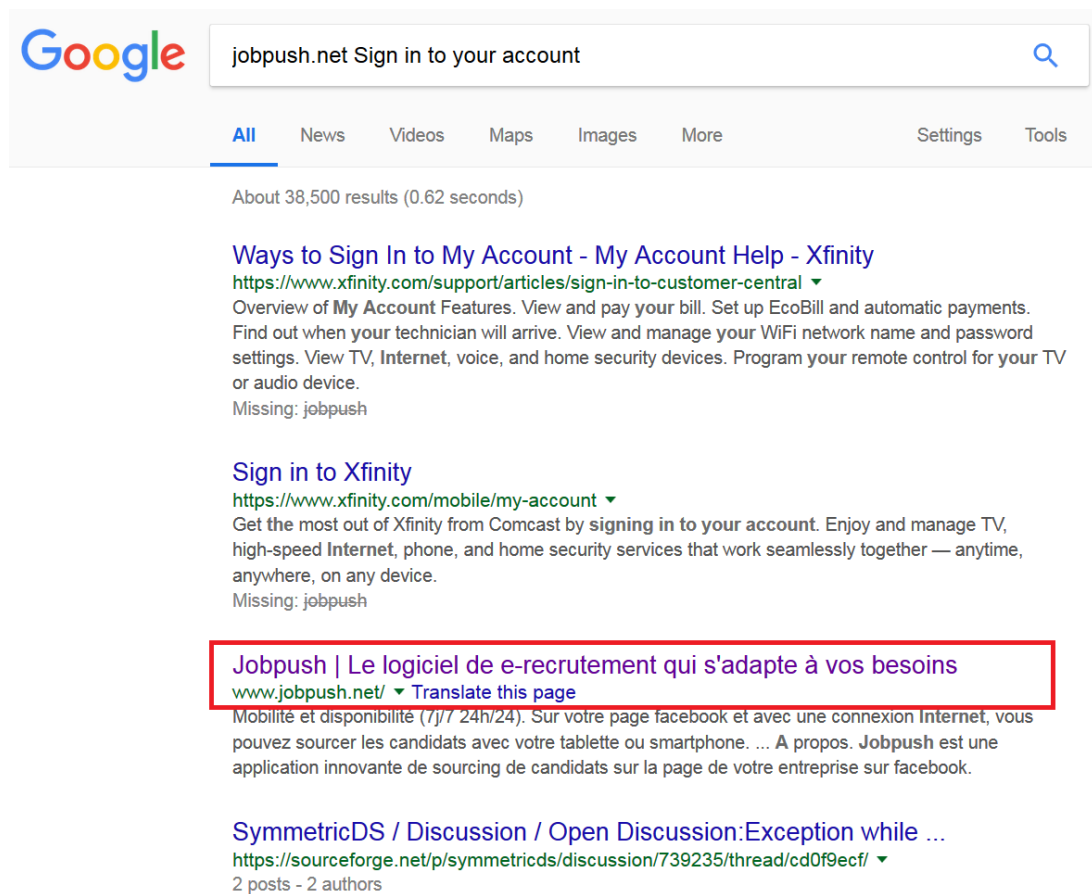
Google

jobpush.net Sign in to your account

All News Videos Maps Images More Settings Tools

About 38,500 results (0.62 seconds)

Ways to Sign In to My Account - My Account Help - Xfinity
https://www.xfinity.com/support/articles/sign-in-to-customer-central
Overview of My Account Features. View and pay your bill. Set up EcoBill and automatic payments. Find out when your technician will arrive. View and manage your WiFi network name and password settings. View TV, Internet, voice, and home security devices. Program your remote control for your TV or audio device.
Missing: jobpush

Sign in to Xfinity
https://www.xfinity.com/mobile/my-account
Get the most out of Xfinity from Comcast by signing in to your account. Enjoy and manage TV, high-speed Internet, phone, and home security services that work seamlessly together — anytime, anywhere, on any device.
Missing: jobpush

Jobpush | Le logiciel de e-recrutement qui s'adapte à vos besoins
www.jobpush.net/ Translate this page
Mobilité et disponibilité (7j/7 24h/24). Sur votre page facebook et avec une connexion Internet, vous pouvez sourcer les candidats avec votre tablette ou smartphone. ... A propos. Jobpush est une application innovante de sourcing de candidats sur la page de votre entreprise sur facebook.

SymmetricDS / Discussion / Open Discussion:Exception while ...
https://sourceforge.net/p/symmetricds/discussion/739235/thread/cd0f9ecf/
2 posts - 2 authors